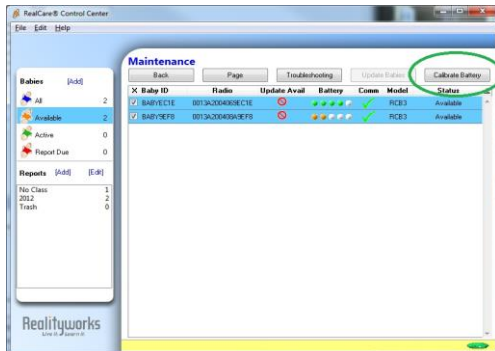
RealCare® Control Center

File Edit Help

Babies [Add]

All 2

Available 2

Active 0

Report Due 0

Reports [Add] [Edit]

No Class 1

2012 2

Trash 0

Realityworks

Maintenance

Back

Page

Troubleshooting

Update Babies

Calibrate Battery

| X | Baby ID | Radio | Update Avail | Battery | Comm | Model | Status |
|---|---|---|---|---|---|---|---|
| ☑ | BABYEC1E | 0013A2004069EC1E | | | ✓ | RCB3 | Available |
| ☑ | BABY9EF8 | 0013A200406A9EF8 | | | ✓ | RCB3 | Available |